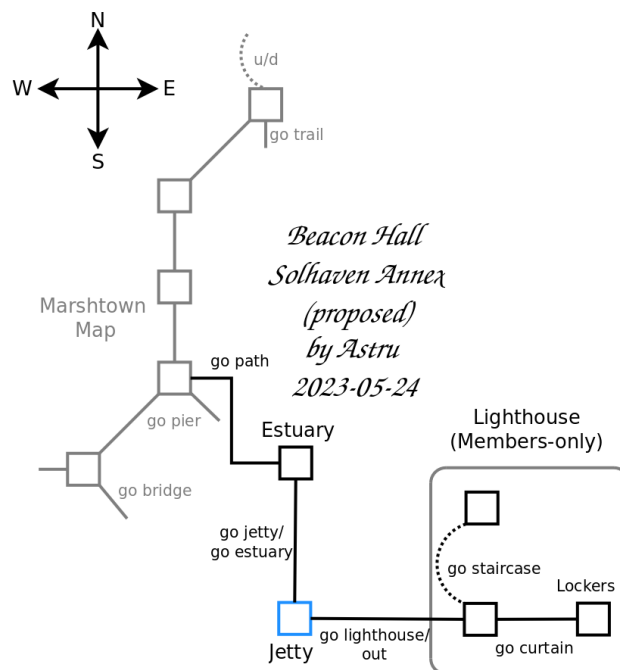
N
W
E
S

u/d
go trail

Beacon Hall
Solhaven Annex
(proposed)
by Astru
2023-05-24

Marshtown
Map

go path
go pier
go bridge

Estuary

Lighthouse
(Members-only)

go jetty/
go estuary

go staircase
Lockers

Jetty
go lighthouse/
out
go curtain